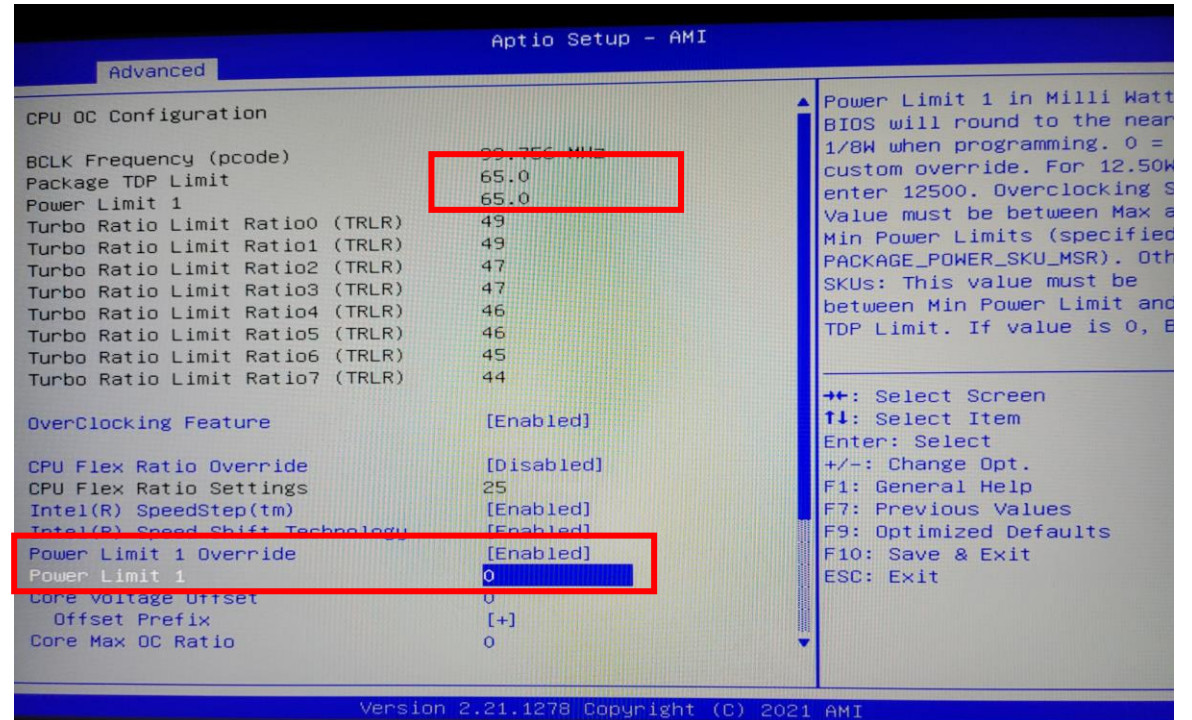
Aptio Setup - AMI

Advanced

CPU OC Configuration

BCLK Frequency (pcode) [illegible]
Package TDP Limit 65.0
Power Limit 1 65.0
Turbo Ratio Limit Ratio0 (TRLR) 49
Turbo Ratio Limit Ratio1 (TRLR) 49
Turbo Ratio Limit Ratio2 (TRLR) 47
Turbo Ratio Limit Ratio3 (TRLR) 47
Turbo Ratio Limit Ratio4 (TRLR) 46
Turbo Ratio Limit Ratio5 (TRLR) 46
Turbo Ratio Limit Ratio6 (TRLR) 45
Turbo Ratio Limit Ratio7 (TRLR) 44

OverClocking Feature [Enabled]

CPU Flex Ratio Override [Disabled]
CPU Flex Ratio Settings 25
Intel(R) SpeedStep(tm) [Enabled]
Intel(R) Speed Shift Technology [Enabled]
Power Limit 1 Override [Enabled]
Power Limit 1 0
Core Voltage Offset 0
Offset Prefix [+]
Core Max OC Ratio 0

Power Limit 1 in Milli Watt BIOS will round to the near 1/8W when programming. 0 = custom override. For 12.50W enter 12500. Overclocking S Value must be between Max a Min Power Limits (specified PACKAGE_POWER_SKU_MSR). Oth SKUs: This value must be between Min Power Limit and TDP Limit. If value is 0, B

→←: Select Screen
↑↓: Select Item
Enter: Select
+/-: Change Opt.
F1: General Help
F7: Previous Values
F9: Optimized Defaults
F10: Save & Exit
ESC: Exit

Version 2.21.1278 Copyright (C) 2021 AMI